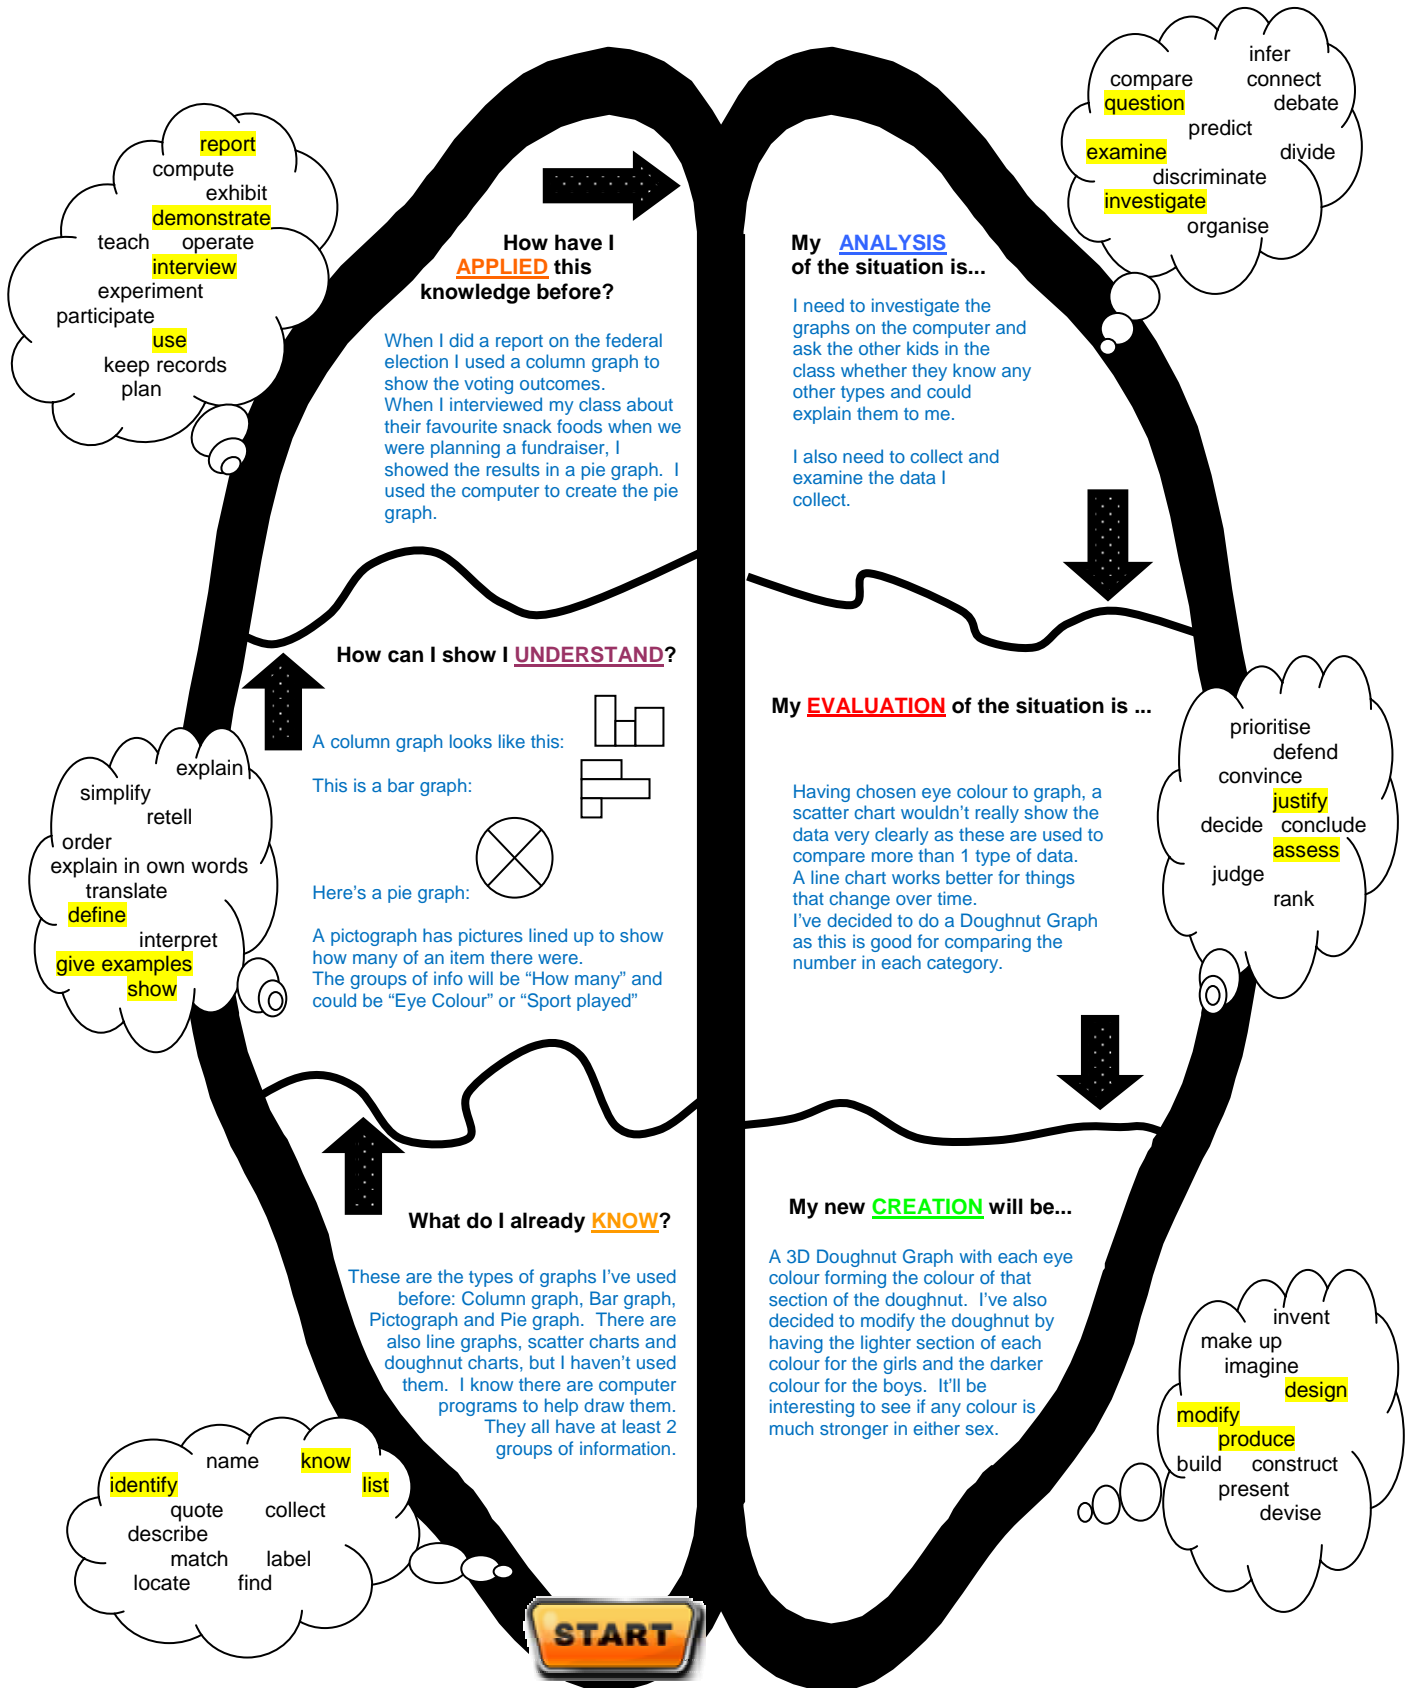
report
compute
exhibit
demonstrate
teach operate
interview
experiment
participate
use
keep records
plan

How have I APPLIED this knowledge before?

When I did a report on the federal election I used a column graph to show the voting outcomes.
When I interviewed my class about their favourite snack foods when we were planning a fundraiser, I showed the results in a pie graph. I used the computer to create the pie graph.

infer
compare connect
question debate
predict
examine divide
discriminate
investigate
organise

My ANALYSIS of the situation is...

I need to investigate the graphs on the computer and ask the other kids in the class whether they know any other types and could explain them to me.

I also need to collect and examine the data I collect.

How can I show I UNDERSTAND?

A column graph looks like this:

This is a bar graph:

Here's a pie graph:

A pictograph has pictures lined up to show how many of an item there were.
The groups of info will be "How many" and could be "Eye Colour" or "Sport played"

explain
simplify
retell
order
explain in own words
translate
define
interpret
give examples
show

My EVALUATION of the situation is ...

Having chosen eye colour to graph, a scatter chart wouldn't really show the data very clearly as these are used to compare more than 1 type of data.
A line chart works better for things that change over time.
I've decided to do a Doughnut Graph as this is good for comparing the number in each category.

prioritise
defend
convince
justify
decide conclude
assess
judge
rank

What do I already KNOW?

These are the types of graphs I've used before: Column graph, Bar graph, Pictograph and Pie graph. There are also line graphs, scatter charts and doughnut charts, but I haven't used them. I know there are computer programs to help draw them. They all have at least 2 groups of information.

My new CREATION will be...

A 3D Doughnut Graph with each eye colour forming the colour of that section of the doughnut. I've also decided to modify the doughnut by having the lighter section of each colour for the girls and the darker colour for the boys. It'll be interesting to see if any colour is much stronger in either sex.

invent
make up
imagine
design
modify
produce
build construct
present
devise

name know
identify list
quote collect
describe
match label
locate find

START